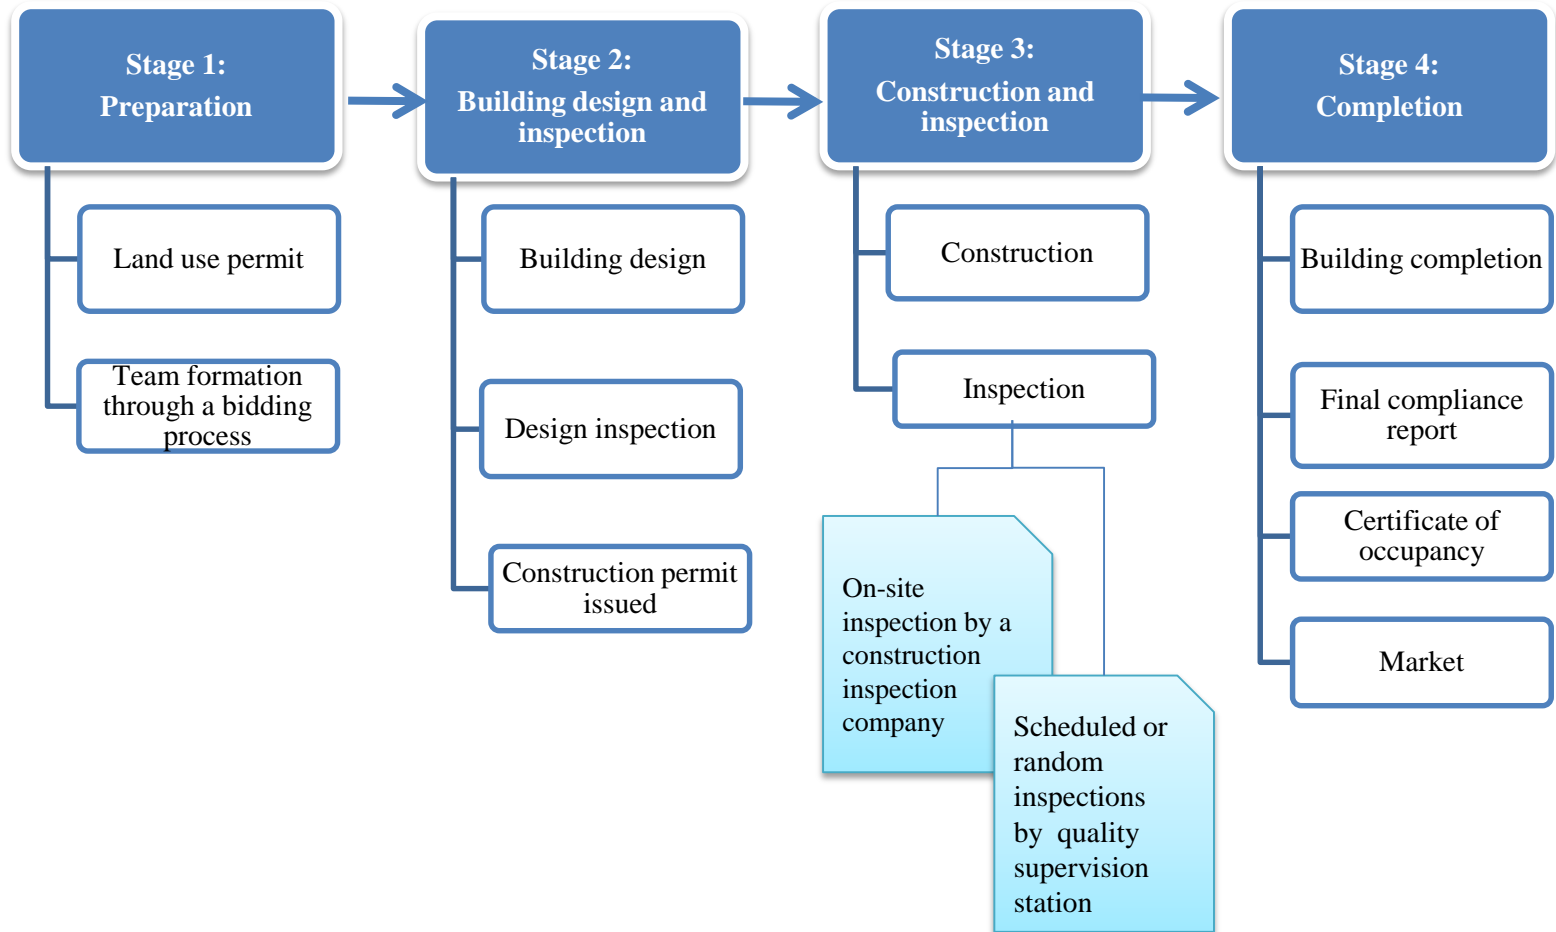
Stage 1:
Preparation

Land use permit

Team formation through a bidding process

Stage 2:
Building design and inspection

Building design

Design inspection

Construction permit issued

Stage 3:
Construction and inspection

Construction

Inspection

On-site inspection by a construction inspection company

Scheduled or random inspections by quality supervision station

Stage 4:
Completion

Building completion

Final compliance report

Certificate of occupancy

Market